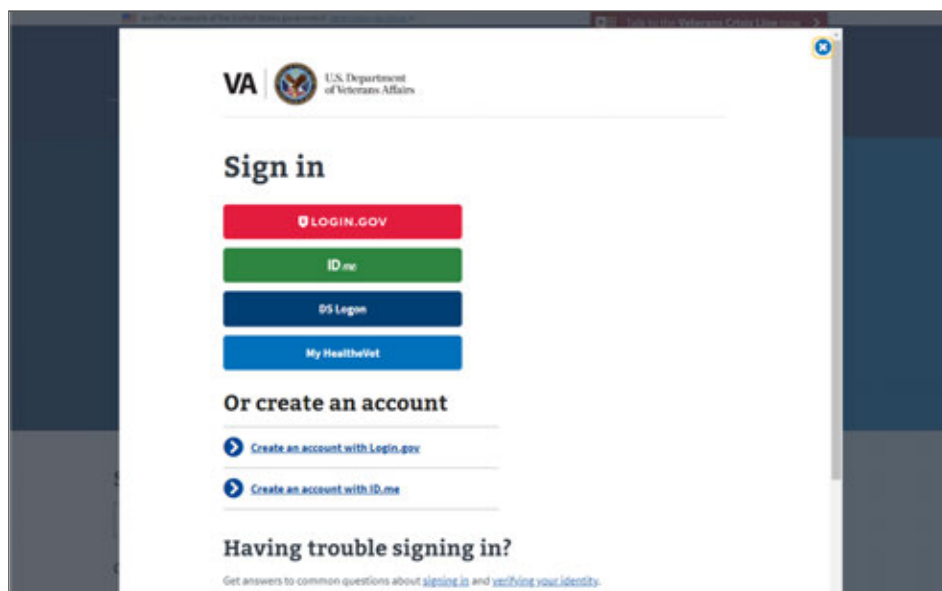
An official website of the United States government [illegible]

Talk to the Veterans Crisis Line now

VA U.S. Department of Veterans Affairs

Sign in

LOGIN.GOV

ID.me

DS Logon

My HealtheVet

Or create an account

Create an account with Login.gov

Create an account with ID.me

Having trouble signing in?

Get answers to common questions about signing in and verifying your identity.